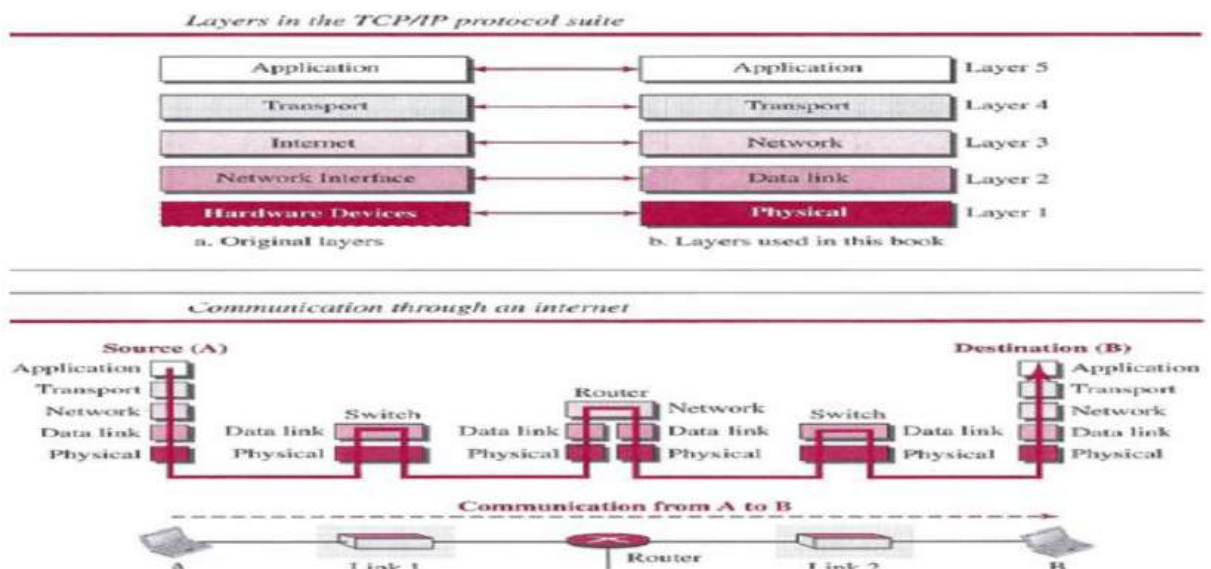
Layers in the TCP/IP protocol suite

Application
Transport
Internet
Network Interface
Hardware Devices
a. Original layers

Application
Transport
Network
Data link
Physical
b. Layers used in this book

Layer 5
Layer 4
Layer 3
Layer 2
Layer 1

Communication through an internet

Source (A)
Application
Transport
Network
Data link
Physical

Switch
Data link
Physical

Router
Network
Data link
Physical
Data link
Physical

Switch
Data link
Physical

Destination (B)
Application
Transport
Network
Data link
Physical

Communication from A to B

A
Link 1
Router
Link 2
B